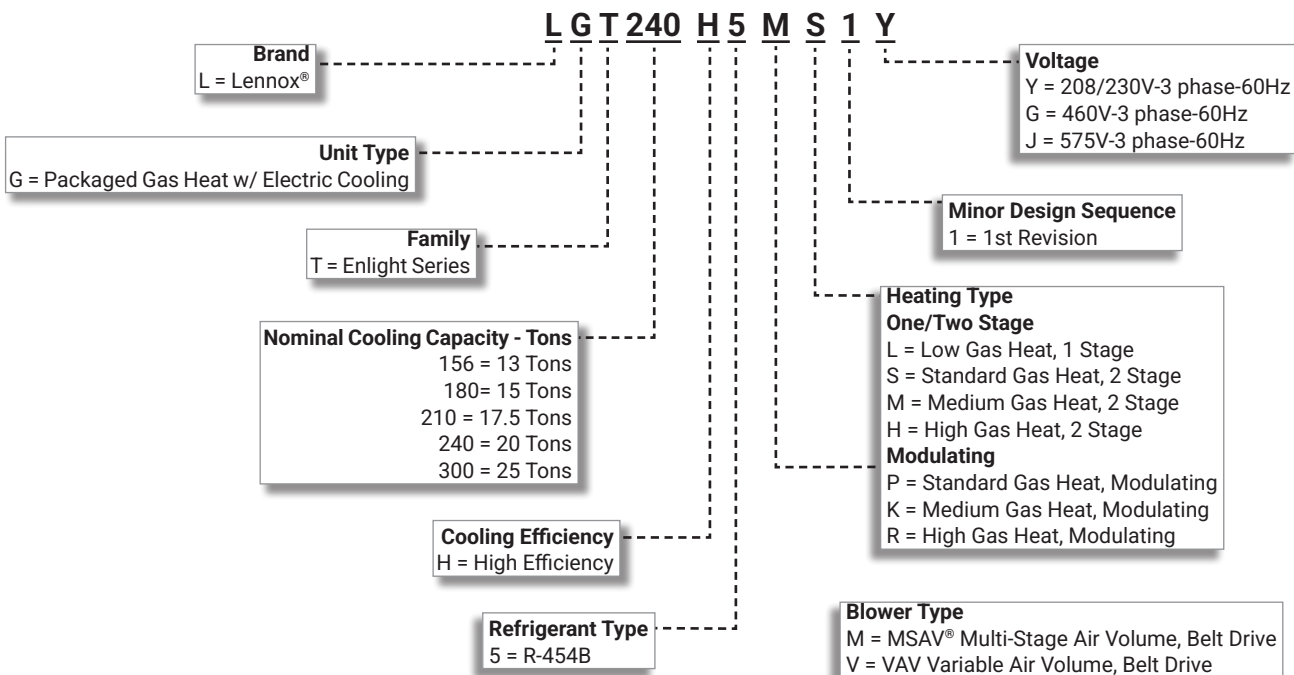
L G T 240 H 5 M S 1 Y

Brand
L = Lennox®

Unit Type
G = Packaged Gas Heat w/ Electric Cooling

Family
T = Enlight Series

Nominal Cooling Capacity - Tons
156 = 13 Tons
180= 15 Tons
210 = 17.5 Tons
240 = 20 Tons
300 = 25 Tons

Cooling Efficiency
H = High Efficiency

Refrigerant Type
5 = R-454B

Voltage
Y = 208/230V-3 phase-60Hz
G = 460V-3 phase-60Hz
J = 575V-3 phase-60Hz

Minor Design Sequence
1 = 1st Revision

Heating Type
One/Two Stage
L = Low Gas Heat, 1 Stage
S = Standard Gas Heat, 2 Stage
M = Medium Gas Heat, 2 Stage
H = High Gas Heat, 2 Stage
Modulating
P = Standard Gas Heat, Modulating
K = Medium Gas Heat, Modulating
R = High Gas Heat, Modulating

Blower Type
M = MSAV® Multi-Stage Air Volume, Belt Drive
V = VAV Variable Air Volume, Belt Drive